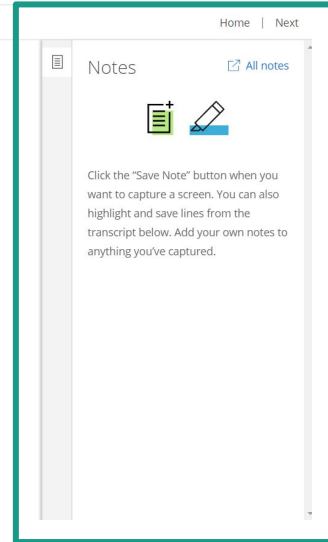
Home | Next

Notes

All notes

Click the “Save Note” button when you want to capture a screen. You can also highlight and save lines from the transcript below. Add your own notes to anything you’ve captured.